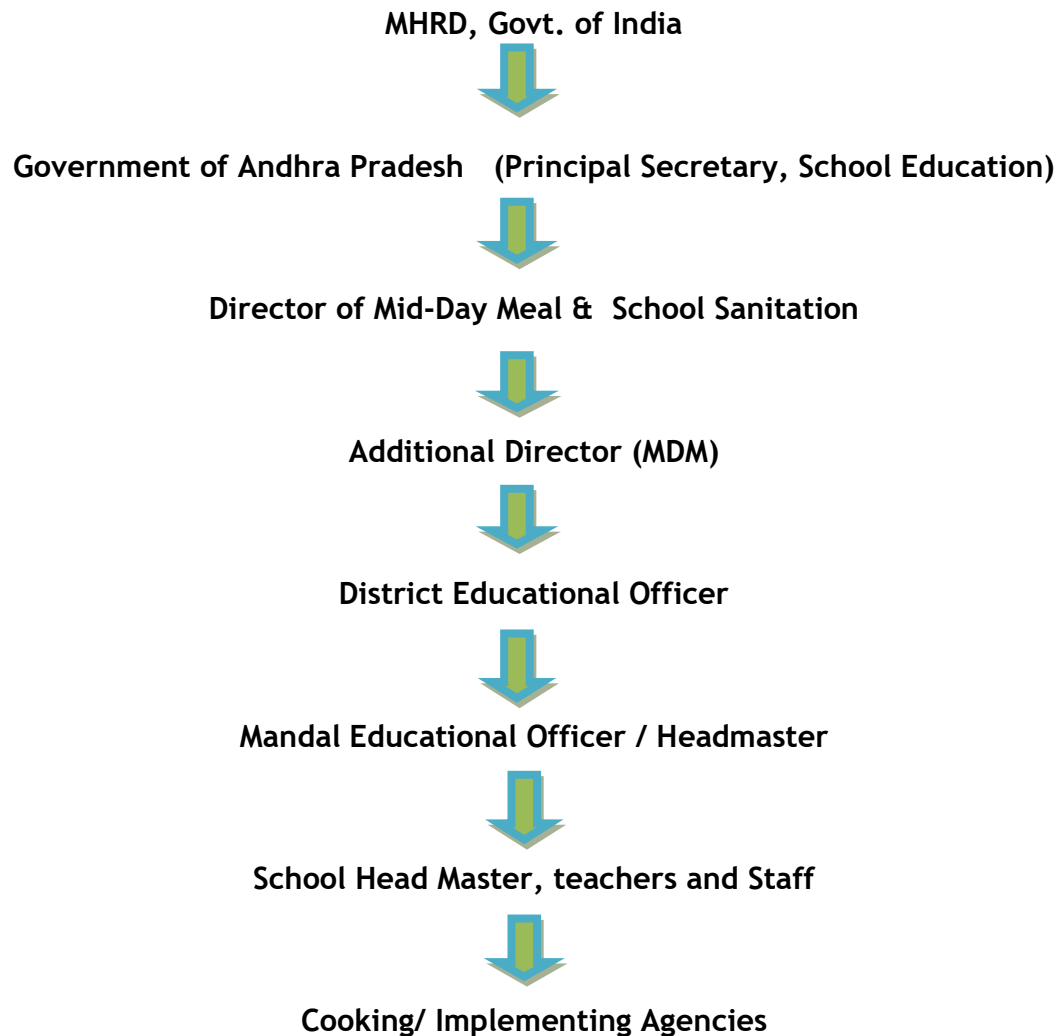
MHRD, Govt. of India

Government of Andhra Pradesh (Principal Secretary, School Education)

Director of Mid-Day Meal & School Sanitation

Additional Director (MDM)

District Educational Officer

Mandal Educational Officer / Headmaster

School Head Master, teachers and Staff

Cooking/ Implementing Agencies